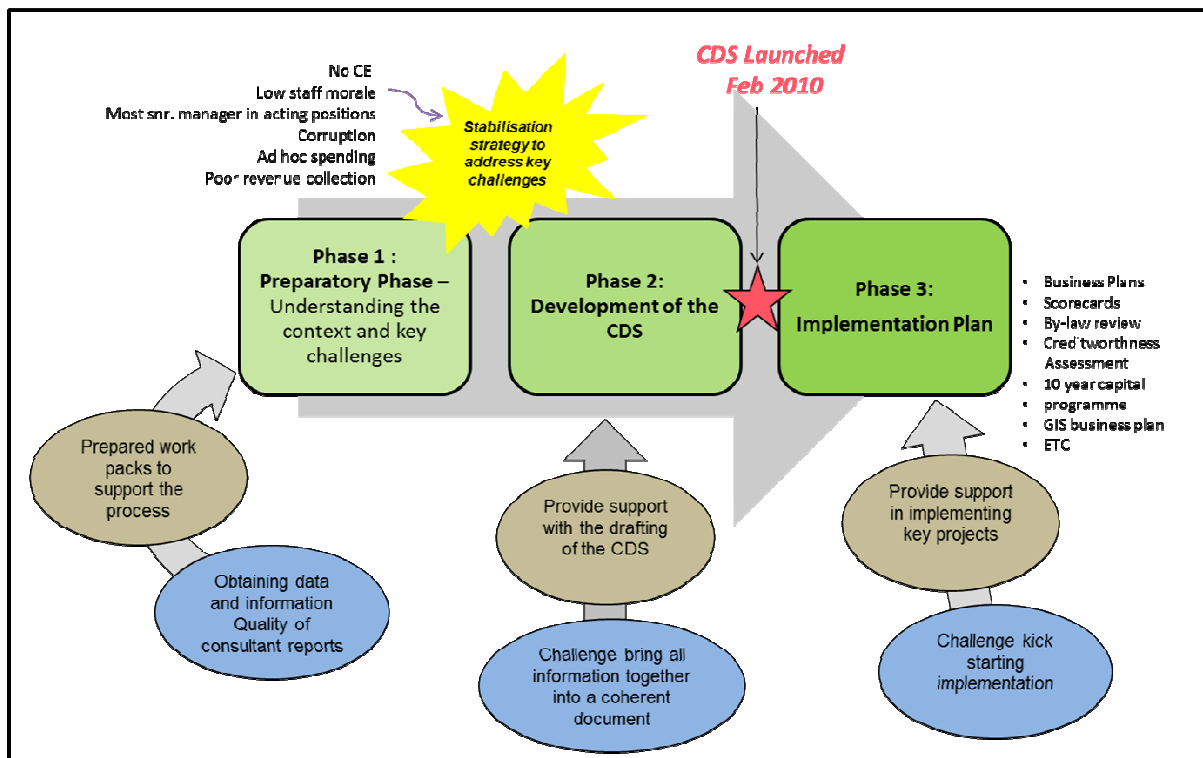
CDS Launched
Feb 2010

No CE
Low staff morale
Most snr. manager in acting positions
Corruption
Ad hoc spending
Poor revenue collection

Stabilisation strategy to address key challenges

Phase 1 : Preparatory Phase – Understanding the context and key challenges

Phase 2: Development of the CDS

Phase 3: Implementation Plan

- Business Plans
- Scorecards
- By-law review
- Credtworthness Assessment
- 10 year capital programme
- GIS business plan
- ETC

Prepared work packs to support the process

Obtaining data and information Quality of consultant reports

Provide support with the drafting of the CDS

Challenge bring all information together into a coherent document

Provide support in implementing key projects

Challenge kick starting implementation